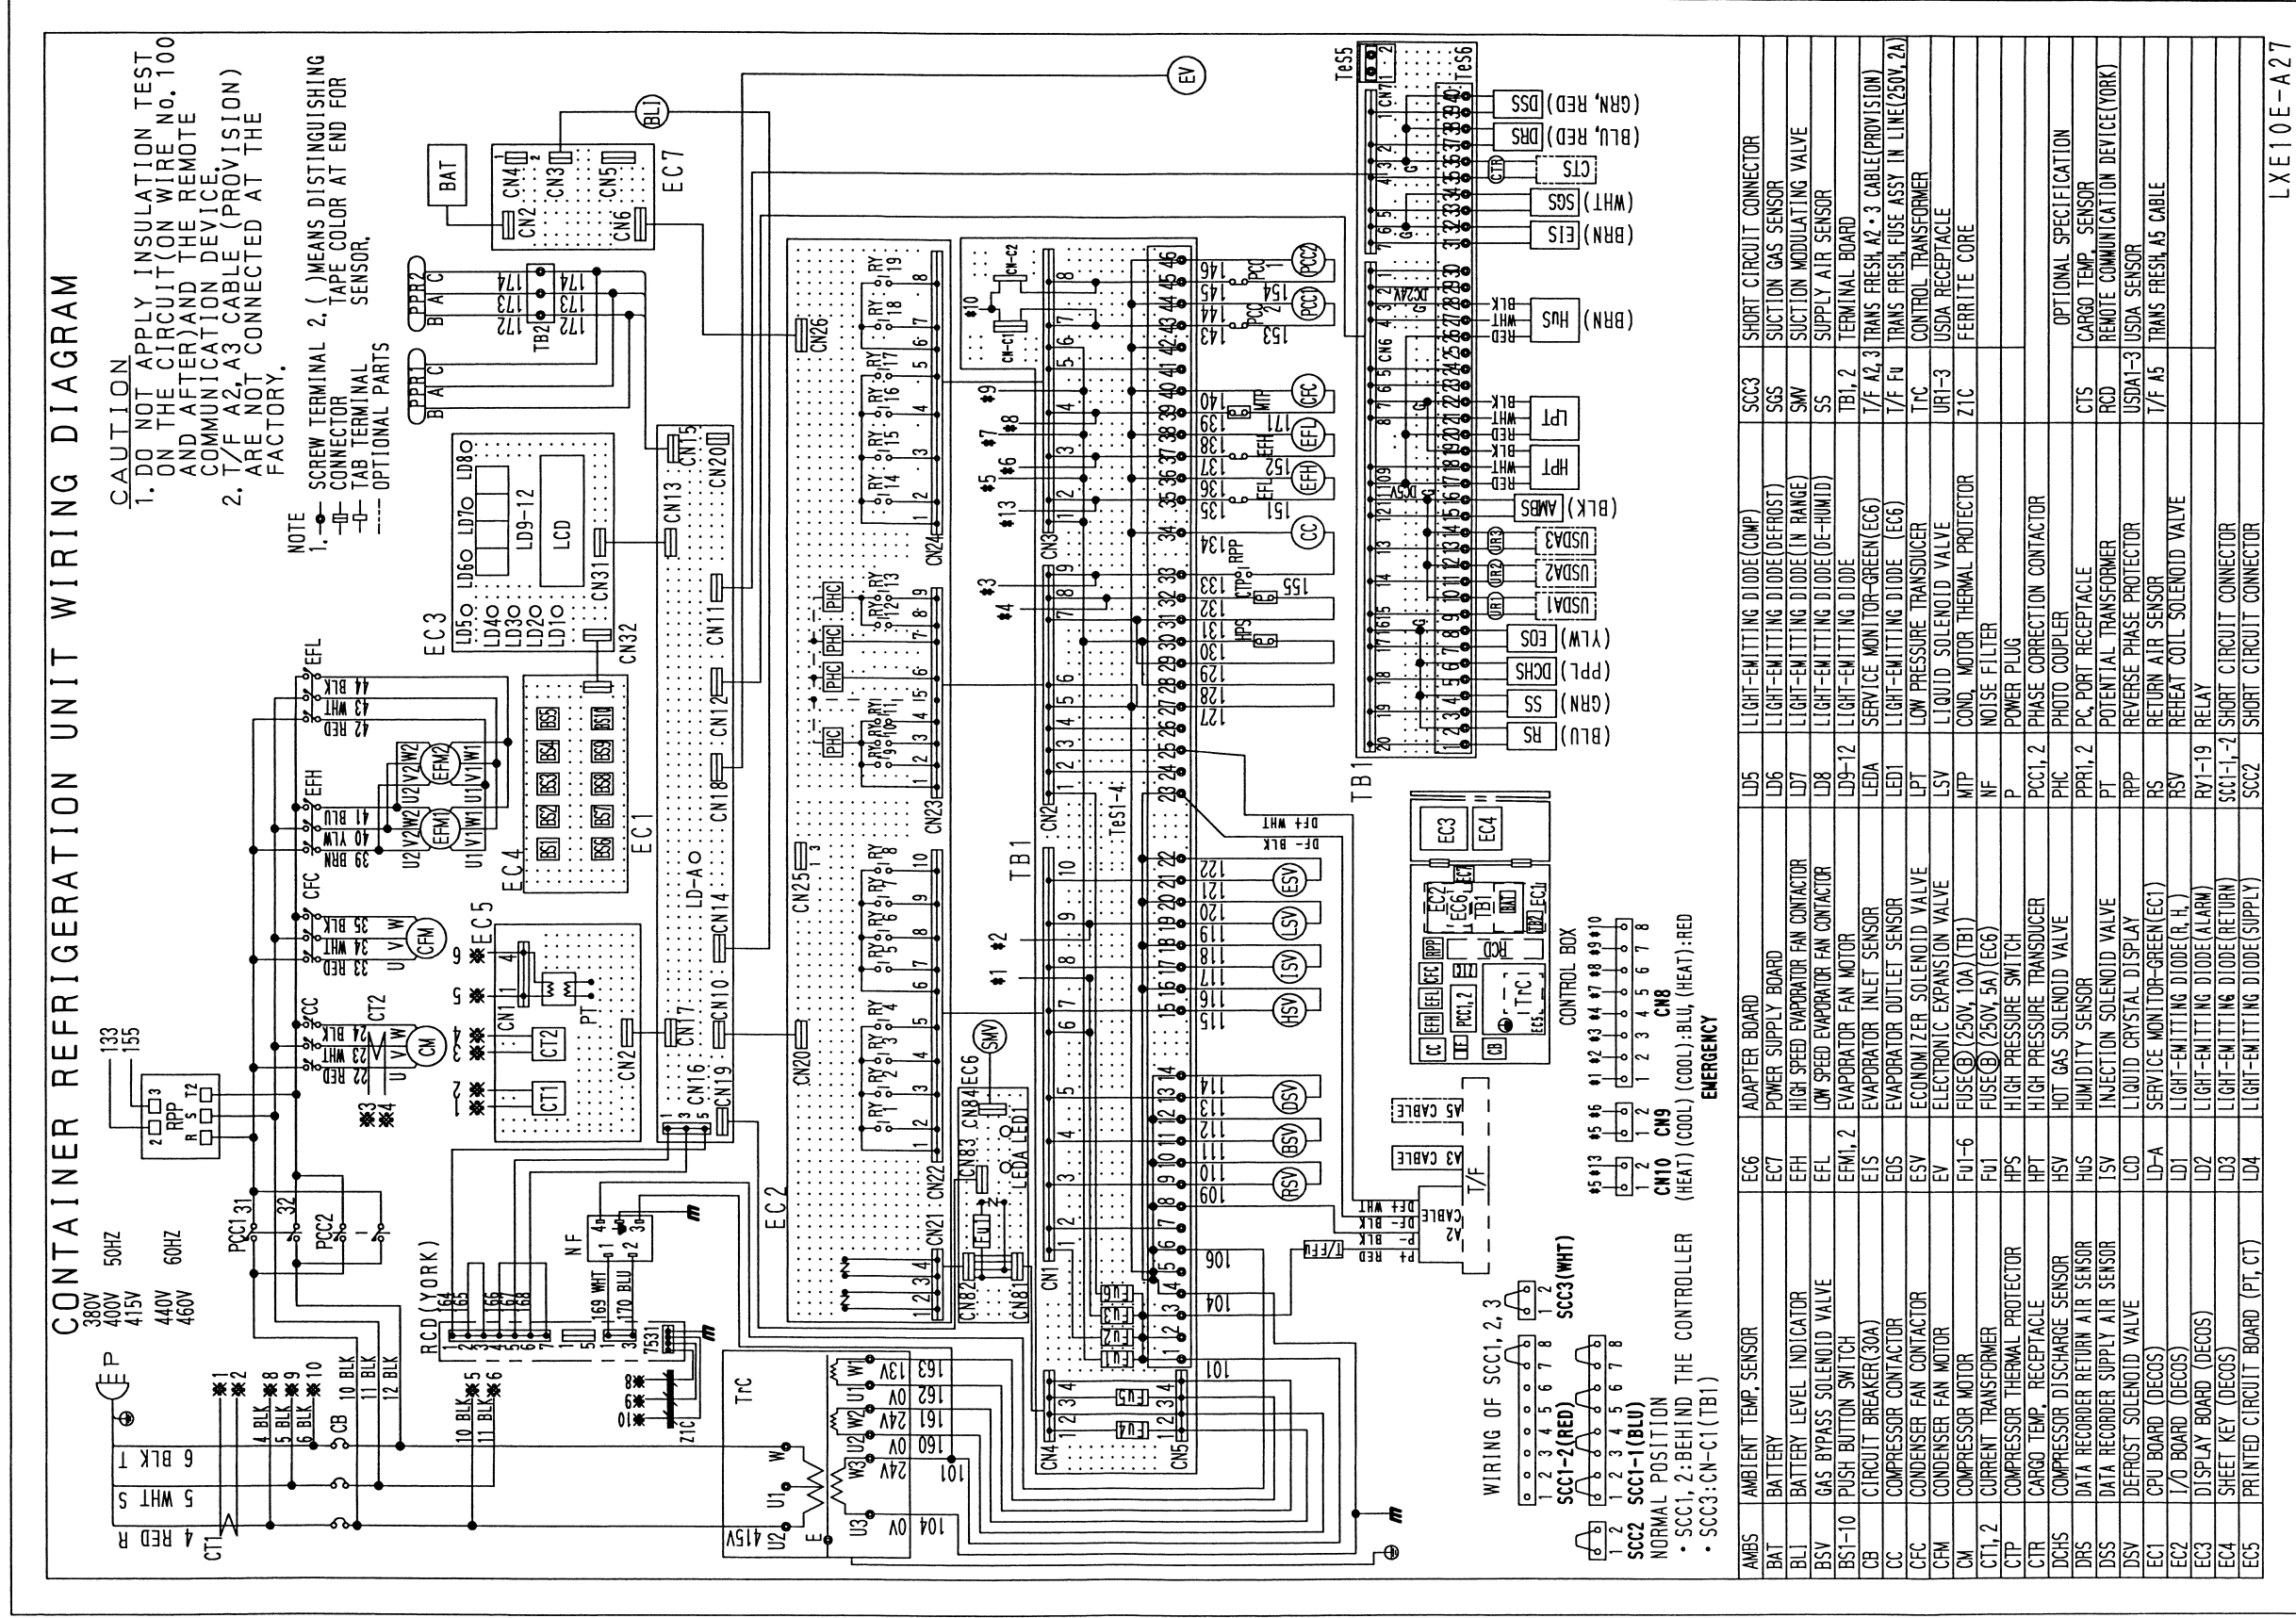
CONTAINER REFRIGERATION UNIT WIRING DIAGRAM

CAUTION
1. DO NOT APPLY INSULATION TEST ON THE CIRCUIT(ON WIRE No.100 AND AFTER)AND THE REMOTE COMMUNICATION DEVICE.
2. T/F A2, A3 CABLE (PROVISION) ARE NOT CONNECTED AT THE FACTORY.

NOTE
1. SCREW TERMINAL
CONNECTOR
TAB TERMINAL
OPTIONAL PARTS
2. ( )MEANS DISTINGUISHING TAPE COLOR AT END FOR SENSOR.

380V 400V 415V 50HZ
440V 460V 60HZ

WIRING OF SCC1, 2, 3
SCC2 SCC1-1(BLU) SCC1-2(RED) SCC3(WHT)
NORMAL POSITION
· SCC1, 2:BEHIND THE CONTROLLER
· SCC3:CN-C1(TB1)

CN10 (HEAT) CN9 (COOL) CN8 (COOL):BLU, (HEAT):RED
EMERGENCY

CONTROL BOX

| AMBS | AMBIENT TEMP. SENSOR | EC6 | ADAPTER BOARD | LD5 | LIGHT-EMITTING DIODE(COMP) | SCC3 | SHORT CIRCUIT CONNECTOR |
|---|---|---|---|---|---|---|---|
| BAT | BATTERY | EC7 | POWER SUPPLY BOARD | LD6 | LIGHT-EMITTING DIODE(DEFROST) | SGS | SUCTION GAS SENSOR |
| BLI | BATTERY LEVEL INDICATOR | EFH | HIGH SPEED EVAPORATOR FAN CONTACTOR | LD7 | LIGHT-EMITTING DIODE(IN RANGE) | SMV | SUCTION MODULATING VALVE |
| BSV | GAS BYPASS SOLENOID VALVE | EFL | LOW SPEED EVAPORATOR FAN CONTACTOR | LD8 | LIGHT-EMITTING DIODE(DE-HUMID) | SS | SUPPLY AIR SENSOR |
| BS1-10 | PUSH BUTTON SWITCH | EFM1, 2 | EVAPORATOR FAN MOTOR | LD9-12 | LIGHT-EMITTING DIODE | TB1, 2 | TERMINAL BOARD |
| CB | CIRCUIT BREAKER(30A) | EIS | EVAPORATOR INLET SENSOR | LEDA | SERVICE MONITOR-GREEN(EC6) | T/F A2, 3 | TRANS FRESH, A2·3 CABLE(PROVISION) |
| CC | COMPRESSOR CONTACTOR | EOS | EVAPORATOR OUTLET SENSOR | LED1 | LIGHT-EMITTING DIODE (EC6) | T/F Fu | TRANS FRESH, FUSE ASSY IN LINE(250V, 2A) |
| CFC | CONDENSER FAN CONTACTOR | ESV | ECONOMIZER SOLENOID VALVE | LPT | LOW PRESSURE TRANSDUCER | TrC | CONTROL TRANSFORMER |
| CFM | CONDENSER FAN MOTOR | EV | ELECTRONIC EXPANSION VALVE | LSV | LIQUID SOLENOID VALVE | UR1-3 | USDA RECEPTACLE |
| CM | COMPRESSOR MOTOR | Fu1-6 | FUSE(B) (250V, 10A)(TB1) | MTP | COND. MOTOR THERMAL PROTECTOR | Z1C | FERRITE CORE |
| CT1, 2 | CURRENT TRANSFORMER | Fu1 | FUSE(B) (250V, 5A)(EC6) | NF | NOISE FILTER | | |
| CTP | COMPRESSOR THERMAL PROTECTOR | HPS | HIGH PRESSURE SWITCH | P | POWER PLUG | | |
| CTR | CARGO TEMP. RECEPTACLE | HPT | HIGH PRESSURE TRANSDUCER | PCC1, 2 | PHASE CORRECTION CONTACTOR | | |
| DCHS | COMPRESSOR DISCHARGE SENSOR | HSV | HOT GAS SOLENOID VALVE | PHC | PHOTO COUPLER | | OPTIONAL SPECIFICATION |
| DRS | DATA RECORDER RETURN AIR SENSOR | HuS | HUMIDITY SENSOR | PPR1, 2 | PC. PORT RECEPTACLE | CTS | CARGO TEMP. SENSOR |
| DSS | DATA RECORDER SUPPLY AIR SENSOR | ISV | INJECTION SOLENOID VALVE | PT | POTENTIAL TRANSFORMER | RCD | REMOTE COMMUNICATION DEVICE(YORK) |
| DSV | DEFROST SOLENOID VALVE | LCD | LIQUID CRYSTAL DISPLAY | RPP | REVERSE PHASE PROTECTOR | USDA1-3 | USDA SENSOR |
| EC1 | CPU BOARD (DECOS) | LD-A | SERVICE MONITOR-GREEN(EC1) | RS | RETURN AIR SENSOR | T/F A5 | TRANS FRESH, A5 CABLE |
| EC2 | I/O BOARD (DECOS) | LD1 | LIGHT-EMITTING DIODE(R.H.) | RSV | REHEAT COIL SOLENOID VALVE | | |
| EC3 | DISPLAY BOARD (DECOS) | LD2 | LIGHT-EMITTING DIODE(ALARM) | RY1-19 | RELAY | | |
| EC4 | SHEET KEY (DECOS) | LD3 | LIGHT-EMITTING DIODE(RETURN) | SCC1-1, -2 | SHORT CIRCUIT CONNECTOR | | |
| EC5 | PRINTED CIRCUIT BOARD (PT, CT) | LD4 | LIGHT-EMITTING DIODE(SUPPLY) | SCC2 | SHORT CIRCUIT CONNECTOR | | |

LXE10E-A27